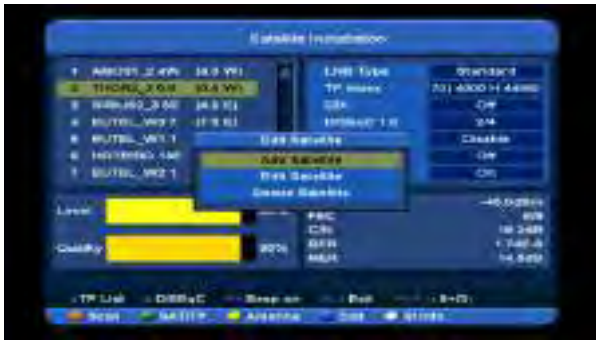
Satellite Installation

1 AMOS1_2.4W (4.0 W)
2 THOR2_0.8W (0.8 W)
3 SIRIUS2_5.0E (5.0 E)
4 EUTEL_W3 7 (7.0 E)
5 EUTEL_W1 1
6 HOTBIRD 13E
7 EUTEL_W2 1

LNB Type Standard
TP Index 7(1) 4000 H 44900
22K Off
DiSEqC 1.0 1/4
Disable
Off
Off

Edit Satellite
Add Satellite
Edit Satellite
Delete Satellite

Level
Quality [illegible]
-46.0dBm
FEC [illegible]
C/N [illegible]
BER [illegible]
MER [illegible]

TP List DiSEqC Beep on Exit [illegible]
Scan SAT/TP Antenna Edit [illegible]